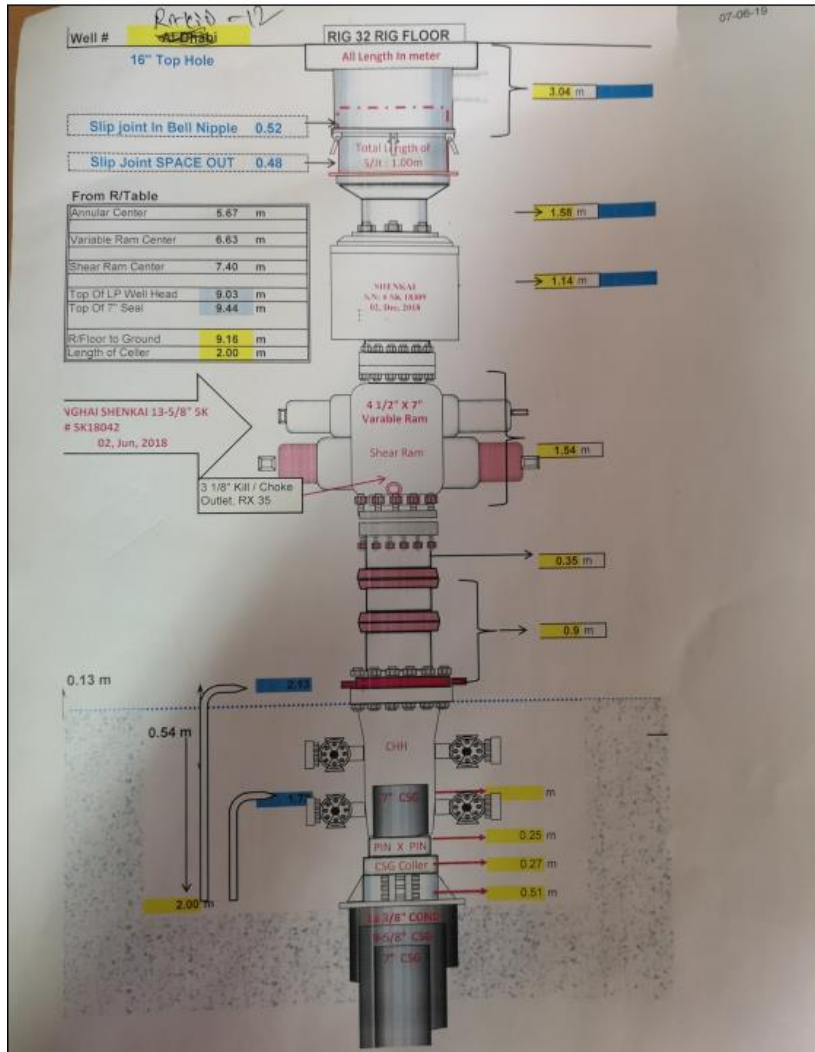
Well # Rrk30 -12 Al Dhabi

RIG 32 RIG FLOOR

07-06-19

16" Top Hole

All Length In meter

3.04 m

Slip joint In Bell Nipple 0.52

Slip Joint SPACE OUT 0.48

Total Length of S/Jt : 1.00m

From R/Table

| | | |
|---|---|---|
| Annular Center | 5.67 | m |
| Variable Ram Center | 6.63 | m |
| Shear Ram Center | 7.40 | m |
| Top Of LP Well Head | 9.03 | m |
| Top Of 7" Seal | 9.44 | m |
| R/Floor to Ground | 9.16 | m |
| Length of Celler | 2.00 | m |

1.58 m

SHENKAI
S/N: # SK 18309
02, Dec, 2018

1.14 m

VGHAI SHENKAI 13-5/8" SK
# SK18042
02, Jun, 2018

4 1/2" X 7"
Varable Ram

Shear Ram

1.54 m

3 1/8" Kill / Choke Outlet, RX 35

0.35 m

0.9 m

0.13 m

2.13

0.54 m

CHH

1.7

7" CSG

m

0.25 m

PIN X PIN

CSG Coller

0.27 m

0.51 m

2.00 m

13-3/8" COND

9-5/8" CSG

7" CSG